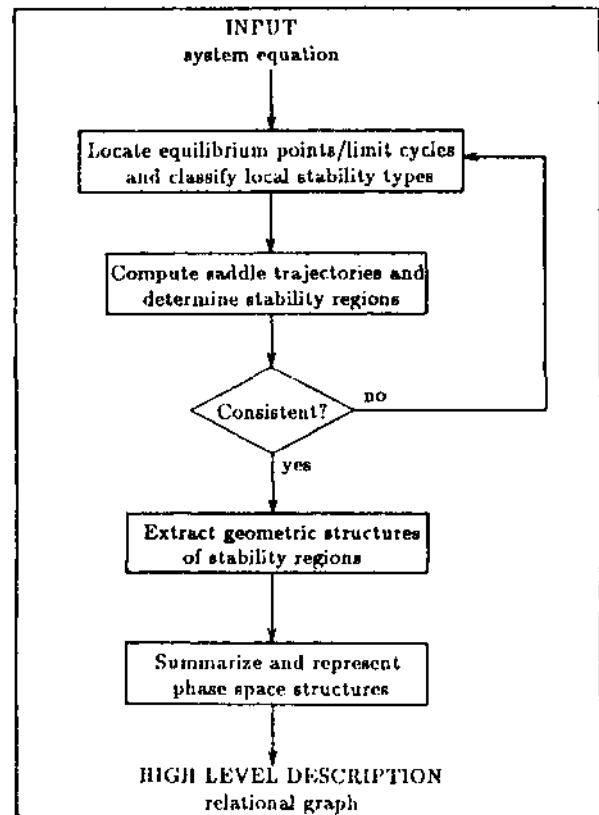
INPUT
system equation

Locate equilibrium points/limit cycles and classify local stability types

Compute saddle trajectories and determine stability regions

Consistent?

no

yes

Extract geometric structures of stability regions

Summarize and represent phase space structures

HIGH LEVEL DESCRIPTION
relational graph